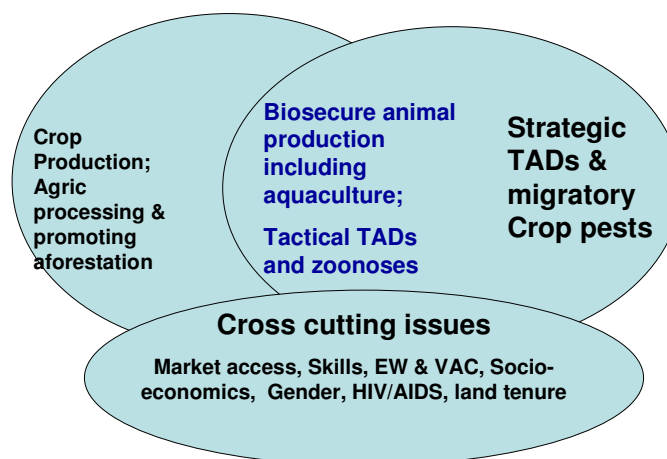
Crop Production; Agric processing & promoting aforestation

Biosecure animal production including aquaculture;

Tactical TADs and zoonoses

Strategic TADs & migratory Crop pests

Cross cutting issues

Market access, Skills, EW & VAC, Socioeconomics, Gender, HIV/AIDS, land tenure